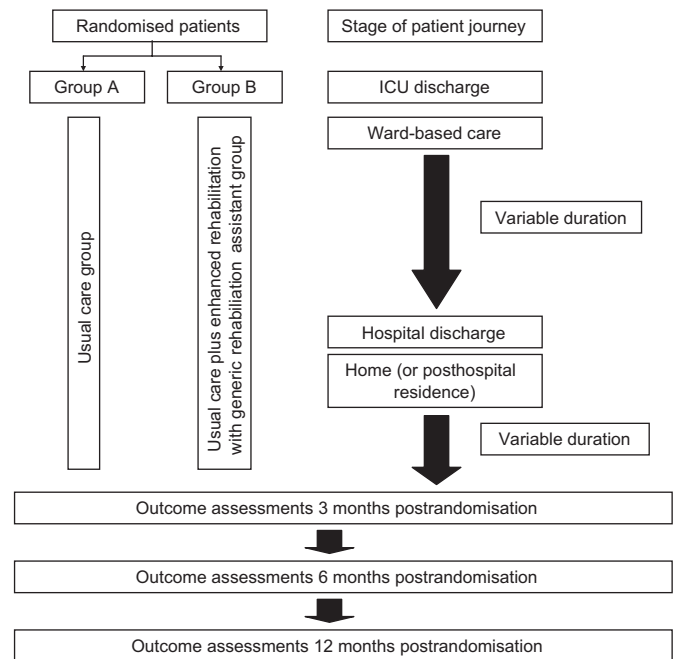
Randomised patients

Stage of patient journey

Group A

Group B

ICU discharge

Ward-based care

Usual care group

Usual care plus enhanced rehabilitation with generic rehabilitation assistant group

Variable duration

Hospital discharge

Home (or posthospital residence)

Variable duration

Outcome assessments 3 months postrandomisation

Outcome assessments 6 months postrandomisation

Outcome assessments 12 months postrandomisation